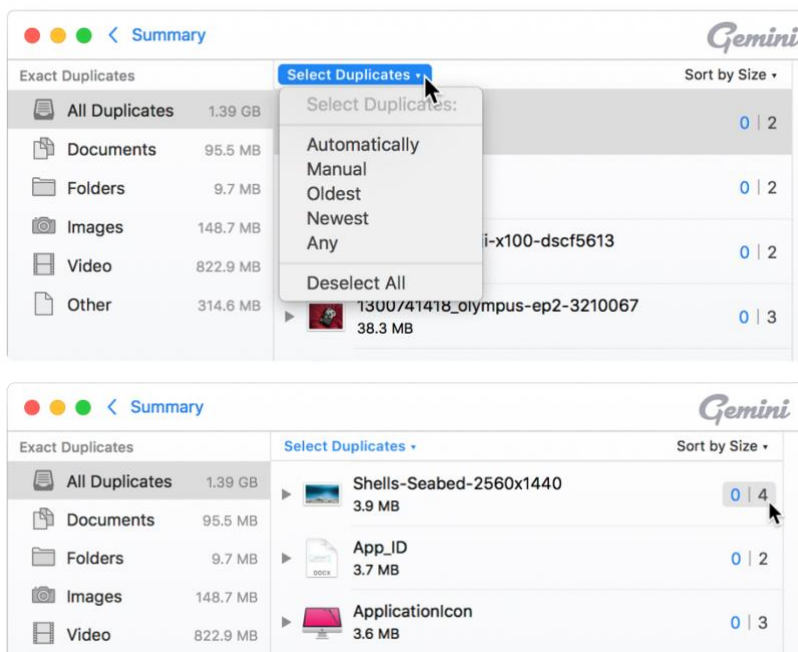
< Summary

Gemini

Exact Duplicates

Select Duplicates ▾

Sort by Size ▾

All Duplicates 1.39 GB

Documents 95.5 MB

Folders 9.7 MB

Images 148.7 MB

Video 822.9 MB

Other 314.6 MB

Select Duplicates:

Automatically

Manual

Oldest

Newest

Any

Deselect All

0 | 2

0 | 2

i-x100-dscf5613

0 | 2

1300741418_olympus-ep2-3210067

38.3 MB

0 | 3

< Summary

Gemini

Exact Duplicates

Select Duplicates ▾

Sort by Size ▾

All Duplicates 1.39 GB

Documents 95.5 MB

Folders 9.7 MB

Images 148.7 MB

Video 822.9 MB

Shells-Seabed-2560x1440

3.9 MB

0 | 4

App_ID

DOCX

3.7 MB

0 | 2

ApplicationIcon

3.6 MB

0 | 3